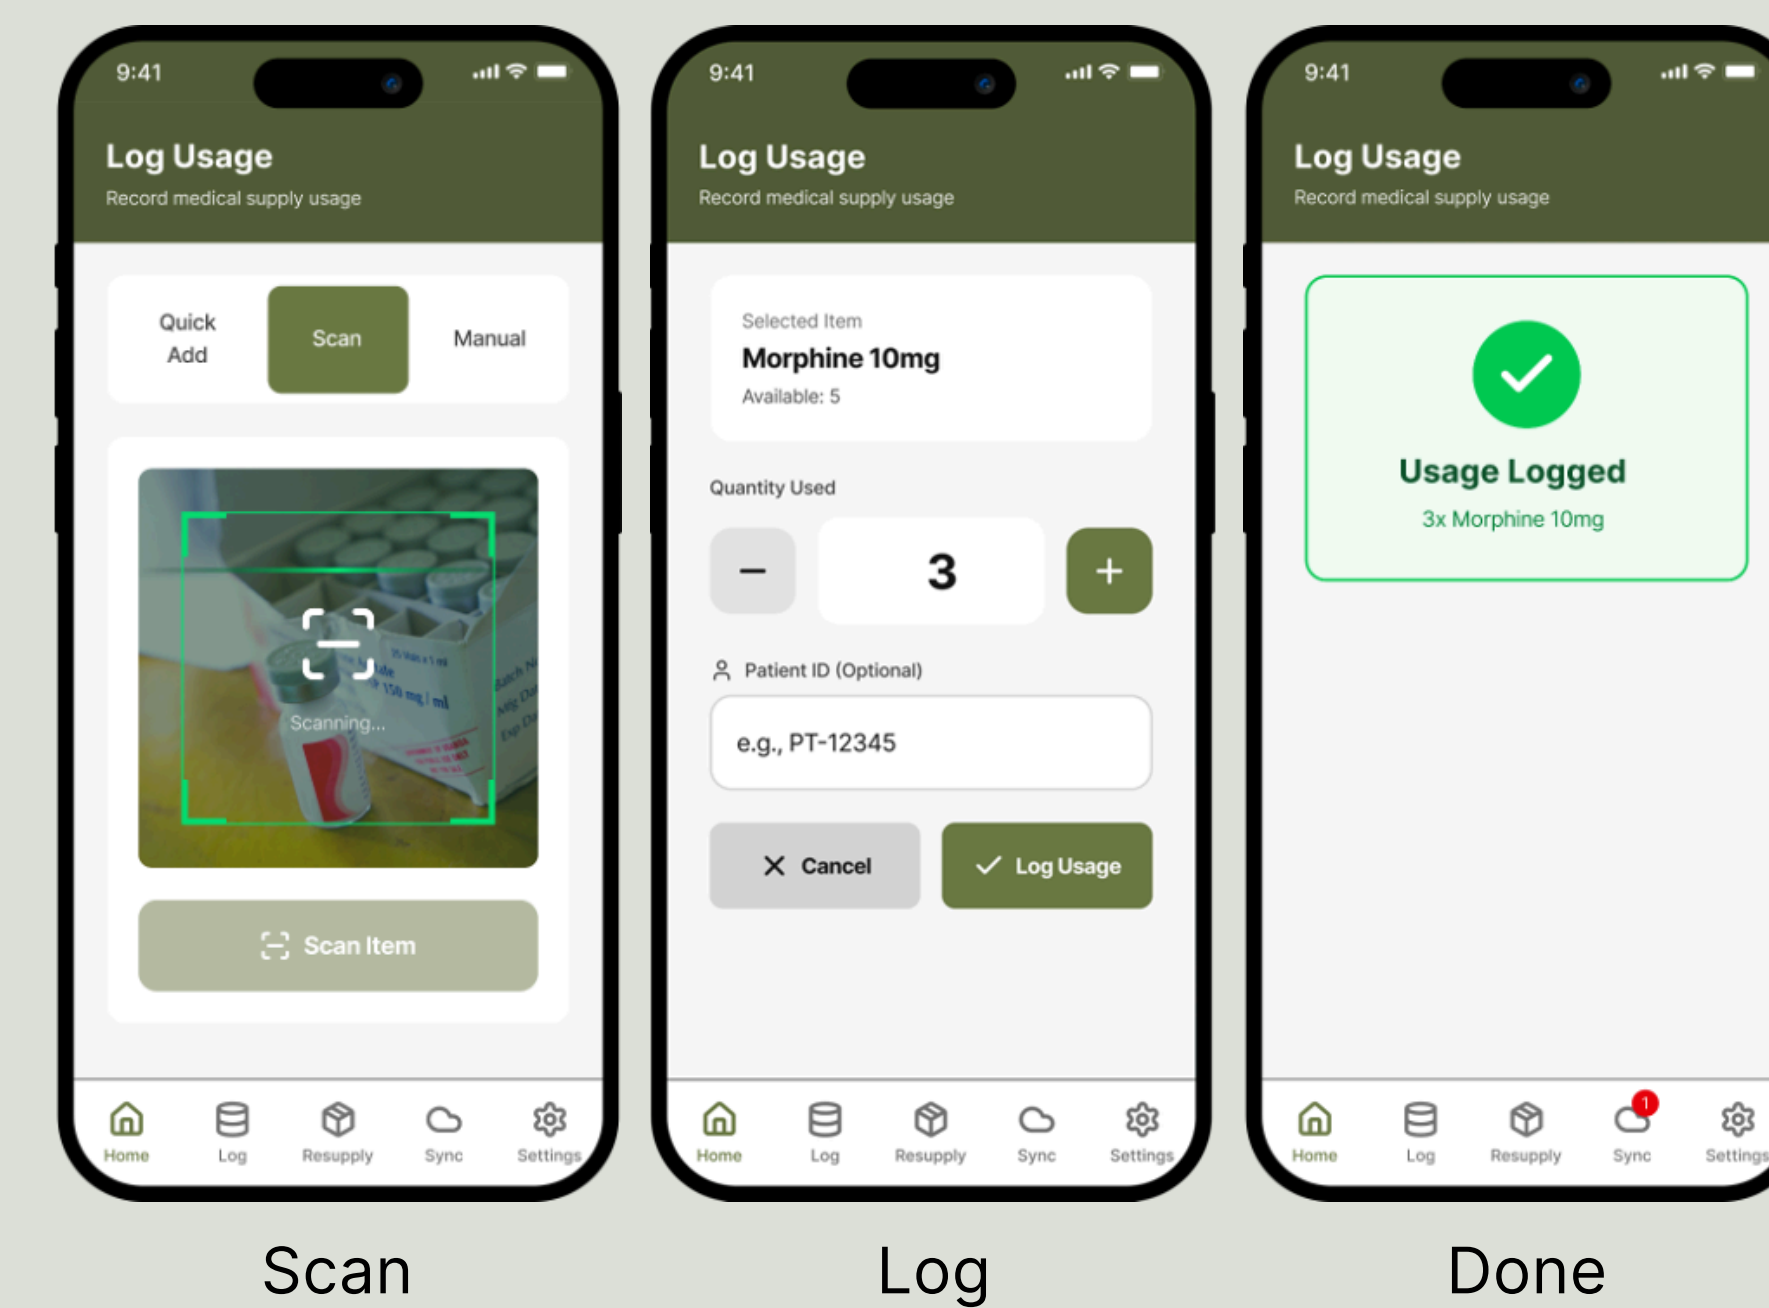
9:41

Log Usage

Record medical supply usage

Quick Add

Scan

Manual

Scanning...

Scan Item

Home Log Resupply Sync Settings

Scan

9:41

Log Usage

Record medical supply usage

Selected Item

Morphine 10mg

Available: 5

Quantity Used

−

3

+

Patient ID (Optional)

e.g., PT-12345

Cancel

Log Usage

Home Log Resupply Sync Settings

Log

9:41

Log Usage

Record medical supply usage

Usage Logged

3x Morphine 10mg

Home Log Resupply 1 Sync Settings

Done